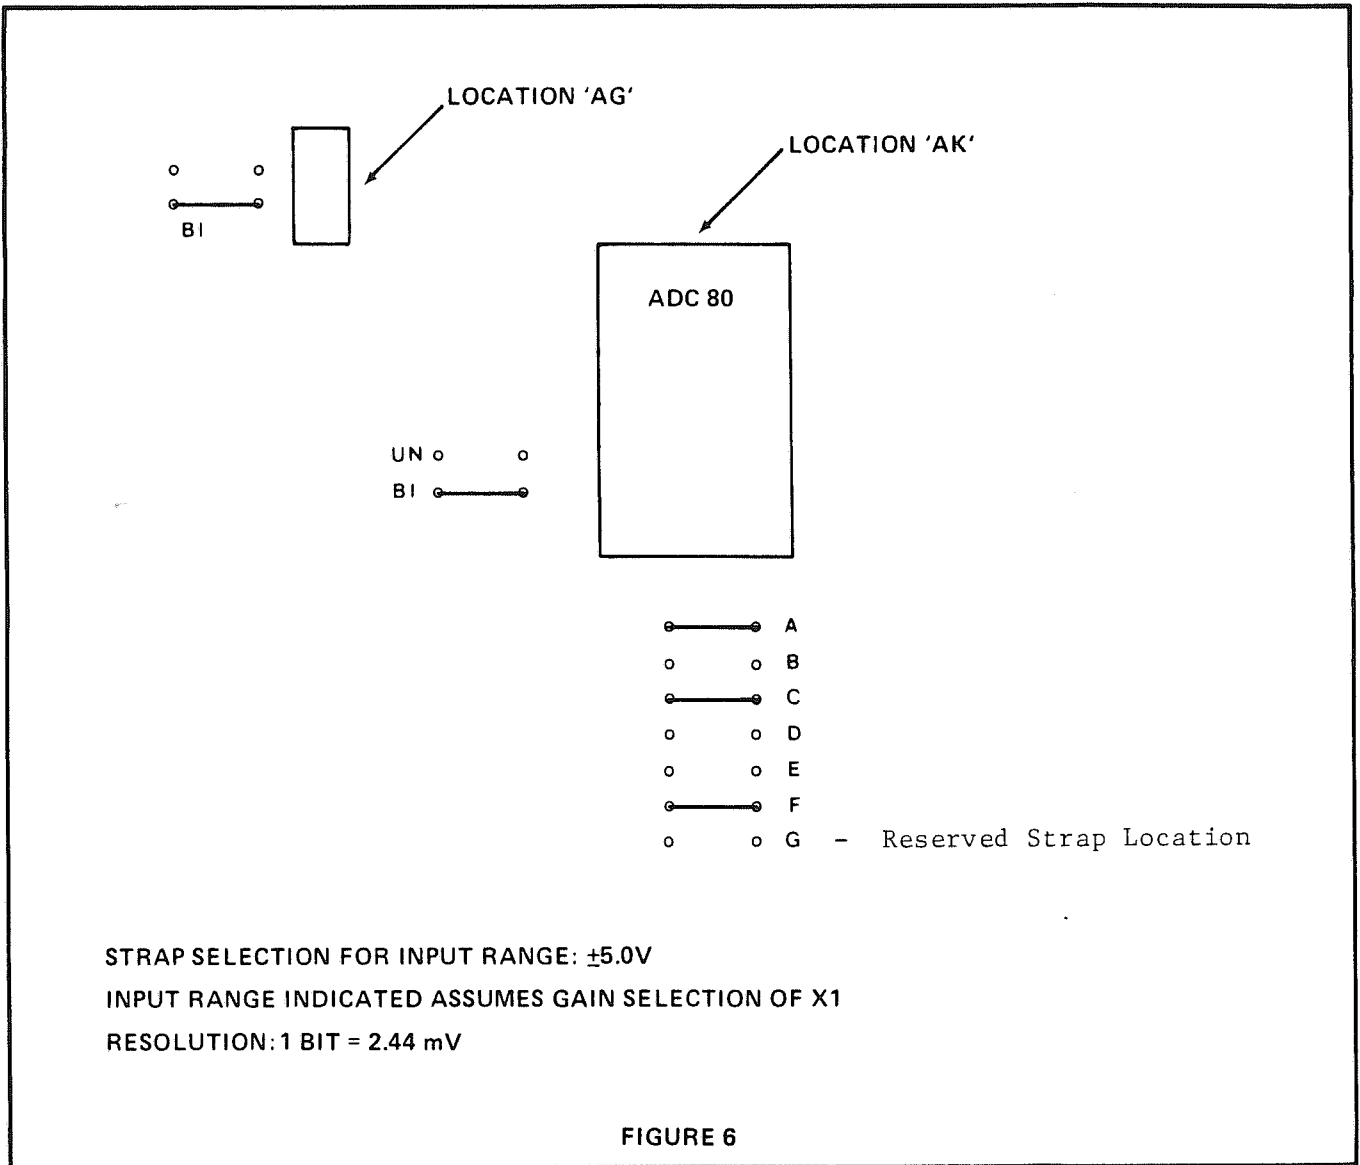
LOCATION 'AG'

BI

LOCATION 'AK'

ADC 80

UN

BI

A
B
C
D
E
F
G – Reserved Strap Location

STRAP SELECTION FOR INPUT RANGE: $\pm$5.0V

INPUT RANGE INDICATED ASSUMES GAIN SELECTION OF X1

RESOLUTION: 1 BIT = 2.44 mV

FIGURE 6